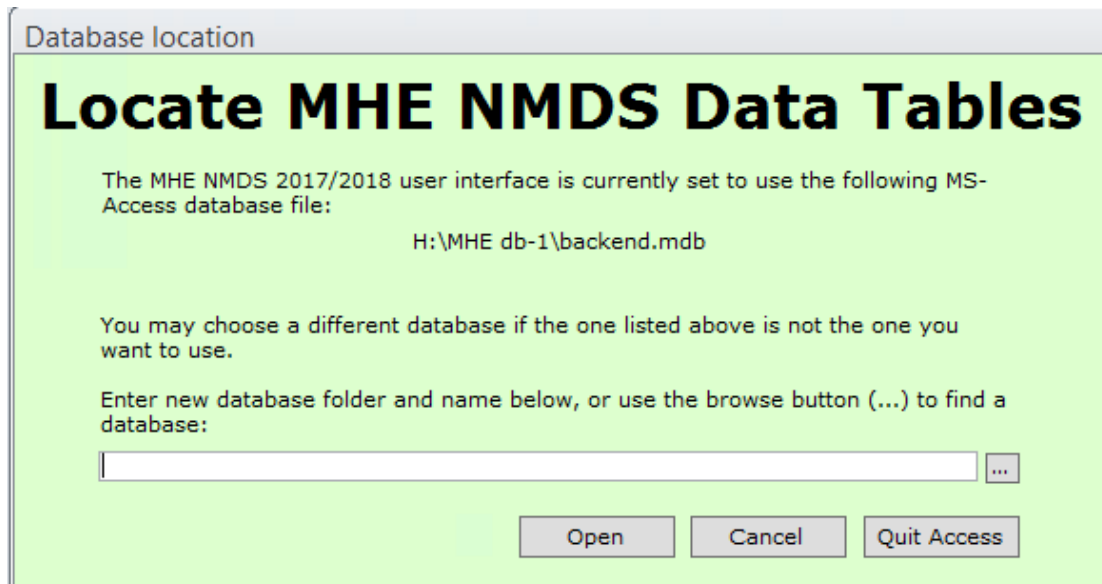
Database location

Locate MHE NMDS Data Tables

The MHE NMDS 2017/2018 user interface is currently set to use the following MS-Access database file:

H:\MHE db-1\backend.mdb

You may choose a different database if the one listed above is not the one you want to use.

Enter new database folder and name below, or use the browse button (...) to find a database:

...

Open Cancel Quit Access